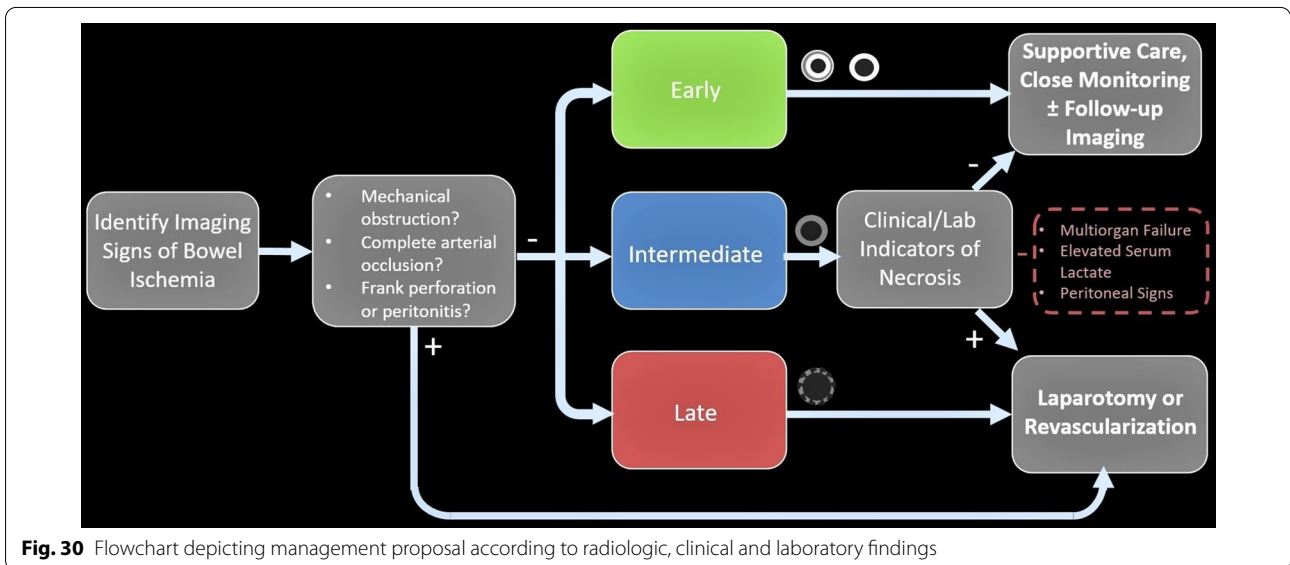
Identify Imaging Signs of Bowel Ischemia

• Mechanical obstruction?
• Complete arterial occlusion?
• Frank perforation or peritonitis?

-

+

Early

Intermediate

Late

Clinical/Lab Indicators of Necrosis

• Multiorgan Failure
• Elevated Serum Lactate
• Peritoneal Signs

-

+

Supportive Care, Close Monitoring ± Follow-up Imaging

Laparotomy or Revascularization

**Fig. 30** Flowchart depicting management proposal according to radiologic, clinical and laboratory findings